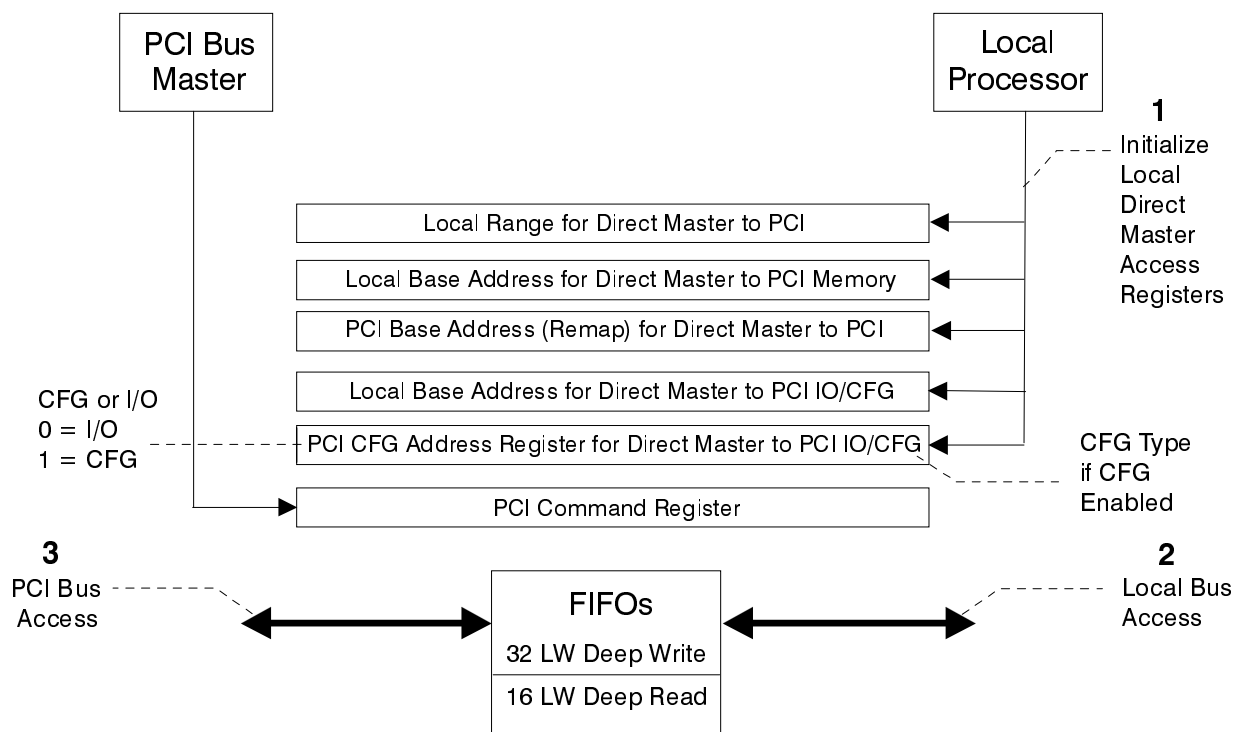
PCI Bus Master

Local Processor

1
Initialize Local Direct Master Access Registers

Local Range for Direct Master to PCI

Local Base Address for Direct Master to PCI Memory

PCI Base Address (Remap) for Direct Master to PCI

Local Base Address for Direct Master to PCI IO/CFG

CFG or I/O
0 = I/O
1 = CFG

PCI CFG Address Register for Direct Master to PCI IO/CFG

CFG Type if CFG Enabled

PCI Command Register

3
PCI Bus Access

FIFOs
32 LW Deep Write
16 LW Deep Read

2
Local Bus Access